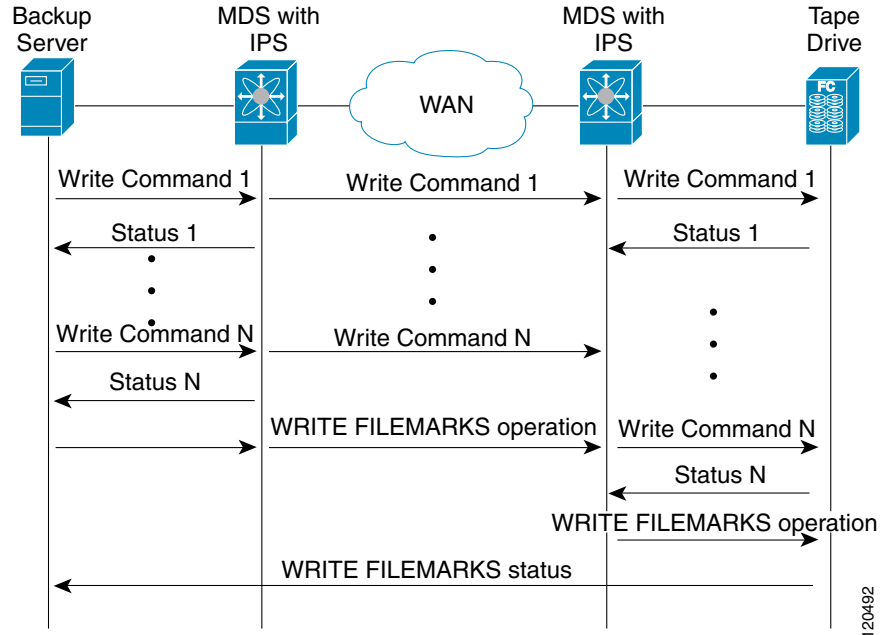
Backup Server

MDS with IPS

WAN

MDS with IPS

Tape Drive

FC

Write Command 1

Write Command 1

Write Command 1

Status 1

Status 1

Write Command N

Write Command N

Status N

WRITE FILEMARKS operation

Write Command N

Status N

WRITE FILEMARKS operation

WRITE FILEMARKS status

120492